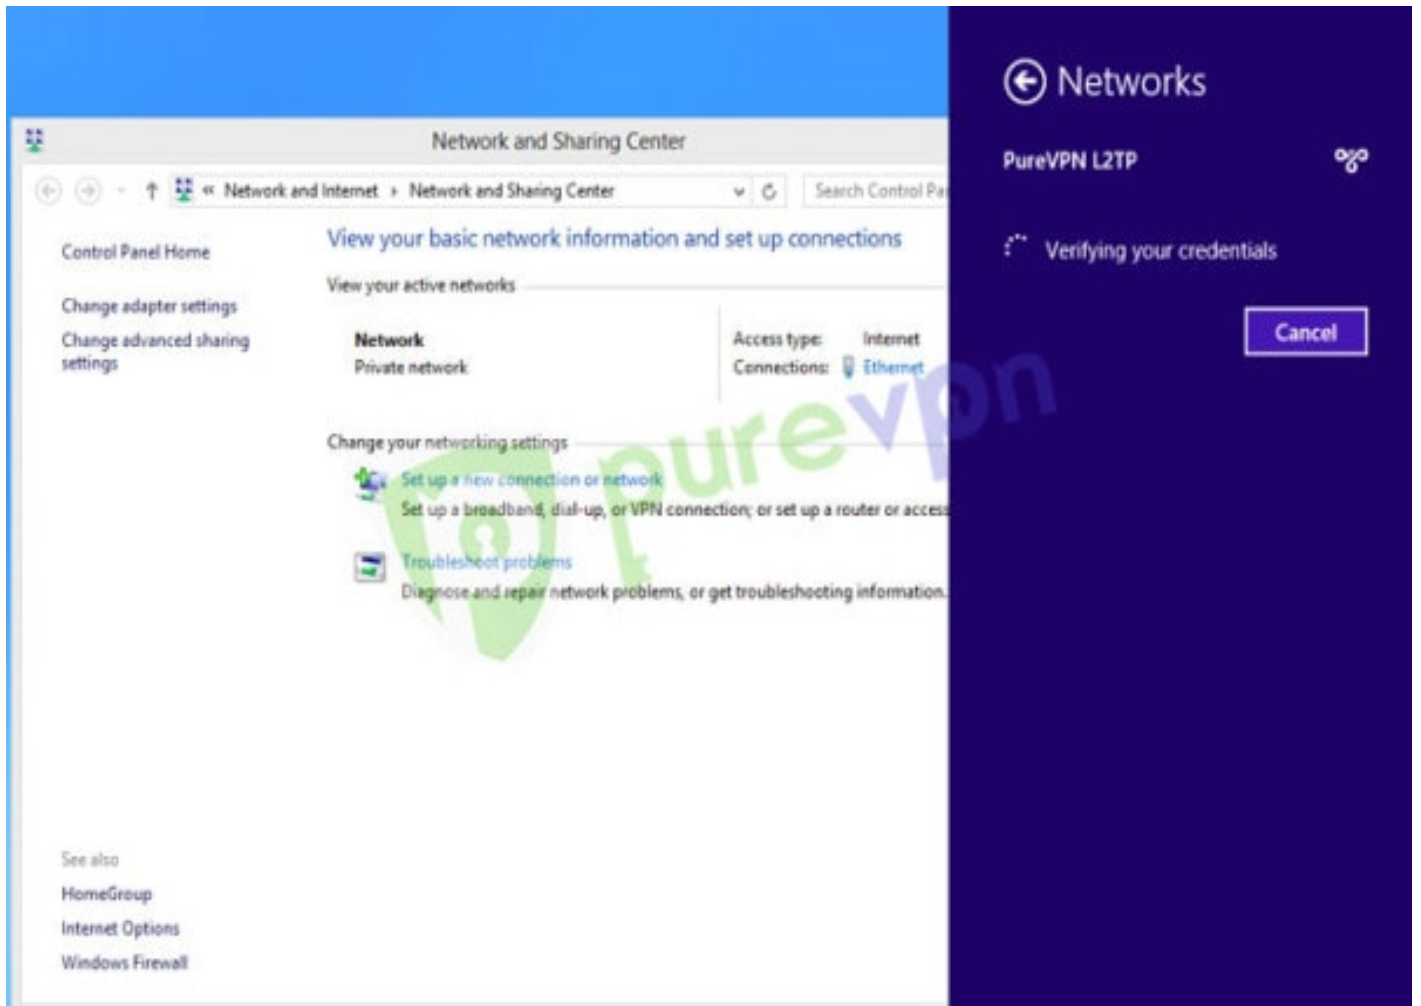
Network and Sharing Center

« Network and Internet › Network and Sharing Center

Search Control Pa

Control Panel Home

Change adapter settings

Change advanced sharing settings

View your basic network information and set up connections

View your active networks

Network
Private network

Access type: Internet
Connections: Ethernet

Change your networking settings

Set up a new connection or network
Set up a broadband, dial-up, or VPN connection; or set up a router or access

Troubleshoot problems
Diagnose and repair network problems, or get troubleshooting information.

See also

HomeGroup

Internet Options

Windows Firewall

purevpn

Networks

PureVPN L2TP

Verifying your credentials

Cancel